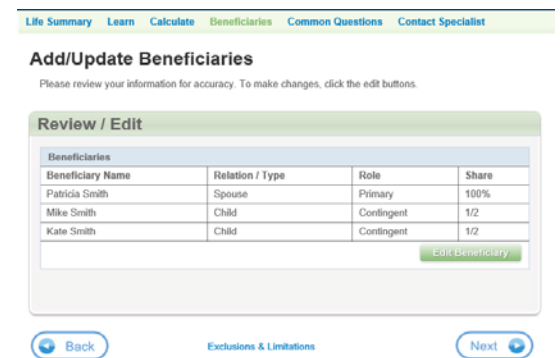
Life Summary Learn Calculate Beneficiaries Common Questions Contact Specialist

Add/Update Beneficiaries

Please review your information for accuracy. To make changes, click the edit buttons.

Review / Edit

Beneficiaries

| Beneficiary Name | Relation / Type | Role | Share |
|---|---|---|---|
| Patricia Smith | Spouse | Primary | 100% |
| Mike Smith | Child | Contingent | 1/2 |
| Kate Smith | Child | Contingent | 1/2 |

Edit Beneficiary

Back

Exclusions & Limitations

Next